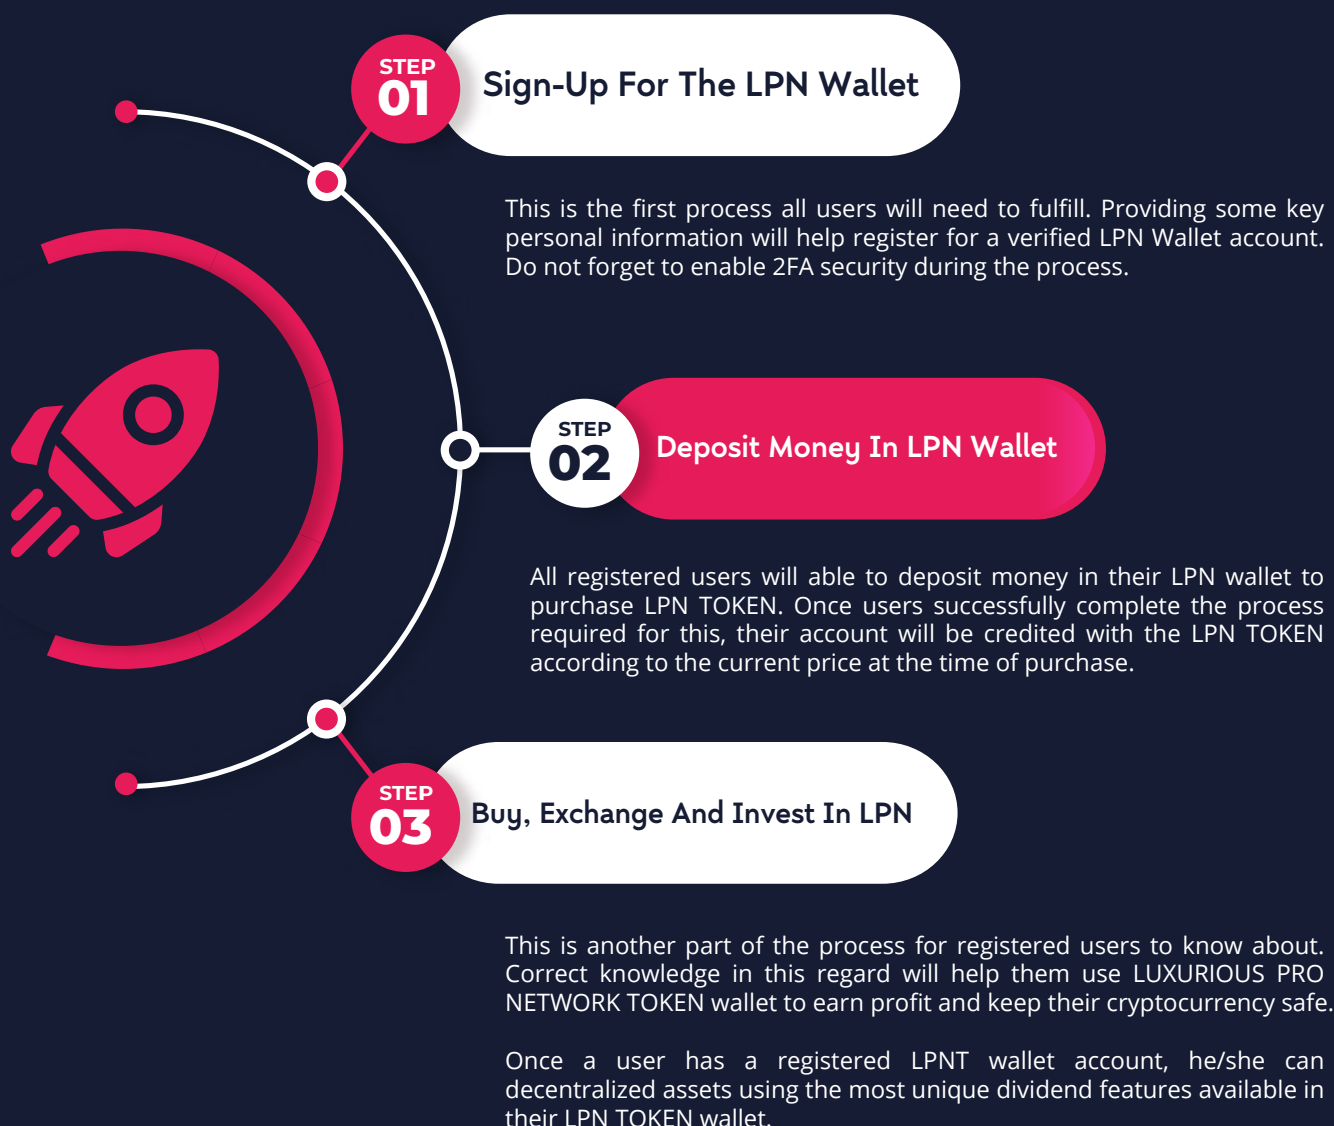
STEP 01 Sign-Up For The LPN Wallet

This is the first process all users will need to fulfill. Providing some key personal information will help register for a verified LPN Wallet account. Do not forget to enable 2FA security during the process.

STEP 02 Deposit Money In LPN Wallet

All registered users will able to deposit money in their LPN wallet to purchase LPN TOKEN. Once users successfully complete the process required for this, their account will be credited with the LPN TOKEN according to the current price at the time of purchase.

STEP 03 Buy, Exchange And Invest In LPN

This is another part of the process for registered users to know about. Correct knowledge in this regard will help them use LUXURIOUS PRO NETWORK TOKEN wallet to earn profit and keep their cryptocurrency safe.

Once a user has a registered LPNT wallet account, he/she can decentralized assets using the most unique dividend features available in their LPN TOKEN wallet.